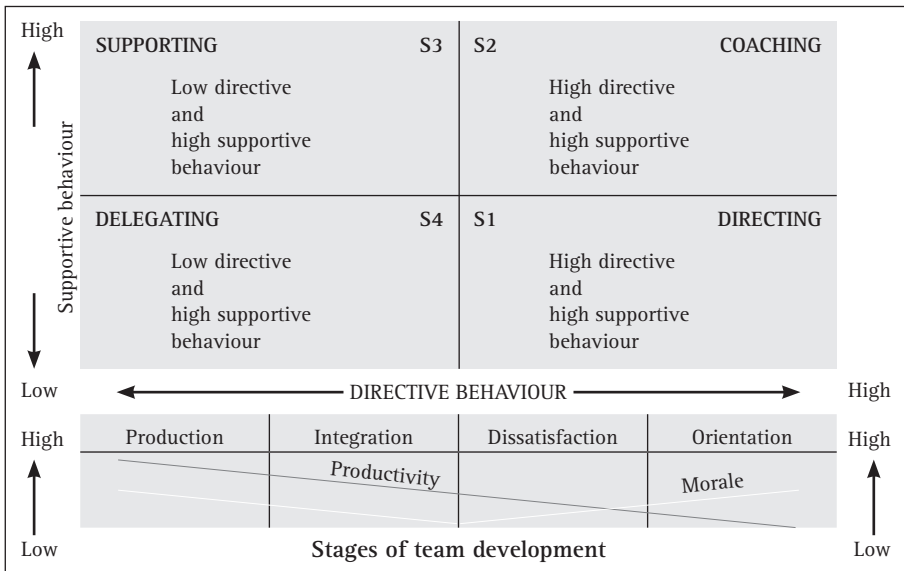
High

Supportive behaviour

Low

| SUPPORTING S3 | S2 COACHING |
|---|---|
| Low directive and high supportive behaviour | High directive and high supportive behaviour |
| DELEGATING S4 | S1 DIRECTING |
| Low directive and high supportive behaviour | High directive and high supportive behaviour |

DIRECTIVE BEHAVIOUR

High

High

| Production | Integration | Dissatisfaction | Orientation |
|---|---|---|---|

Productivity

Morale

High

Low

Stages of team development

Low